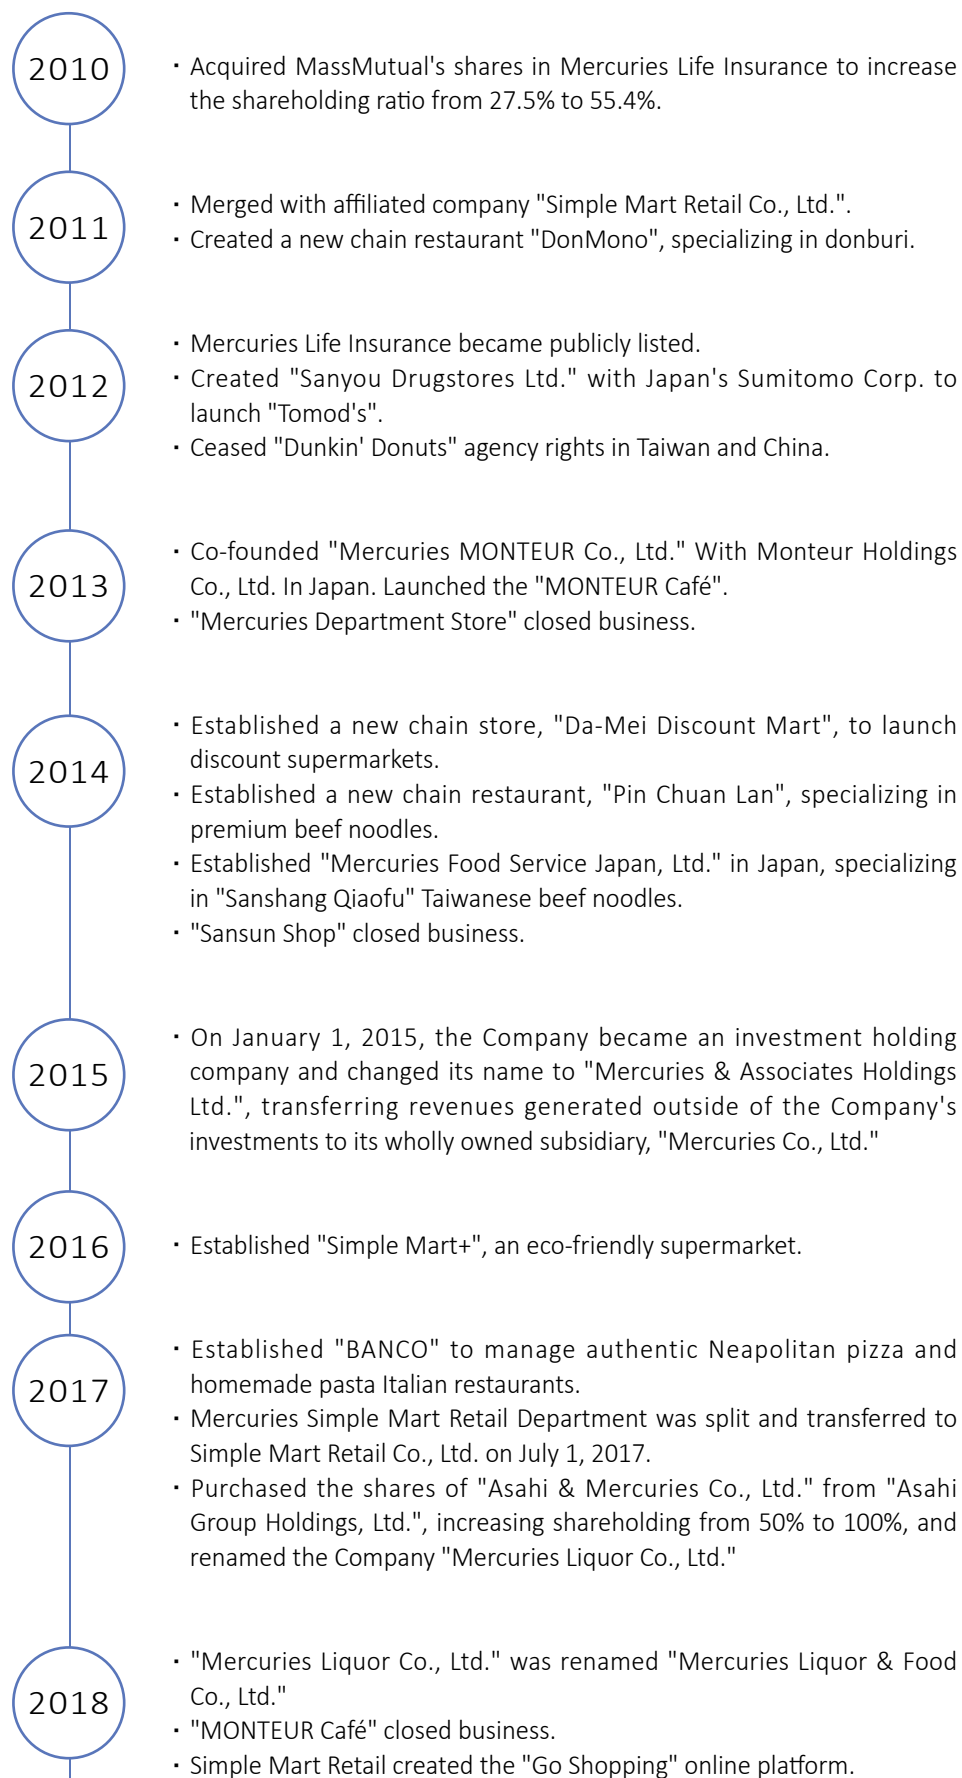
2010

・Acquired MassMutual's shares in Mercuries Life Insurance to increase the shareholding ratio from 27.5% to 55.4%.

2011

・Merged with affiliated company "Simple Mart Retail Co., Ltd.".
・Created a new chain restaurant "DonMono", specializing in donburi.

2012

・Mercuries Life Insurance became publicly listed.
・Created "Sanyou Drugstores Ltd." with Japan's Sumitomo Corp. to launch "Tomod's".
・Ceased "Dunkin' Donuts" agency rights in Taiwan and China.

2013

・Co-founded "Mercuries MONTEUR Co., Ltd." With Monteur Holdings Co., Ltd. In Japan. Launched the "MONTEUR Café".
・"Mercuries Department Store" closed business.

2014

・Established a new chain store, "Da-Mei Discount Mart", to launch discount supermarkets.
・Established a new chain restaurant, "Pin Chuan Lan", specializing in premium beef noodles.
・Established "Mercuries Food Service Japan, Ltd." in Japan, specializing in "Sanshang Qiaofu" Taiwanese beef noodles.
・"Sansun Shop" closed business.

2015

・On January 1, 2015, the Company became an investment holding company and changed its name to "Mercuries & Associates Holdings Ltd.", transferring revenues generated outside of the Company's investments to its wholly owned subsidiary, "Mercuries Co., Ltd."

2016

・Established "Simple Mart+", an eco-friendly supermarket.

2017

・Established "BANCO" to manage authentic Neapolitan pizza and homemade pasta Italian restaurants.
・Mercuries Simple Mart Retail Department was split and transferred to Simple Mart Retail Co., Ltd. on July 1, 2017.
・Purchased the shares of "Asahi & Mercuries Co., Ltd." from "Asahi Group Holdings, Ltd.", increasing shareholding from 50% to 100%, and renamed the Company "Mercuries Liquor Co., Ltd."

2018

・"Mercuries Liquor Co., Ltd." was renamed "Mercuries Liquor & Food Co., Ltd."
・"MONTEUR Café" closed business.
・Simple Mart Retail created the "Go Shopping" online platform.